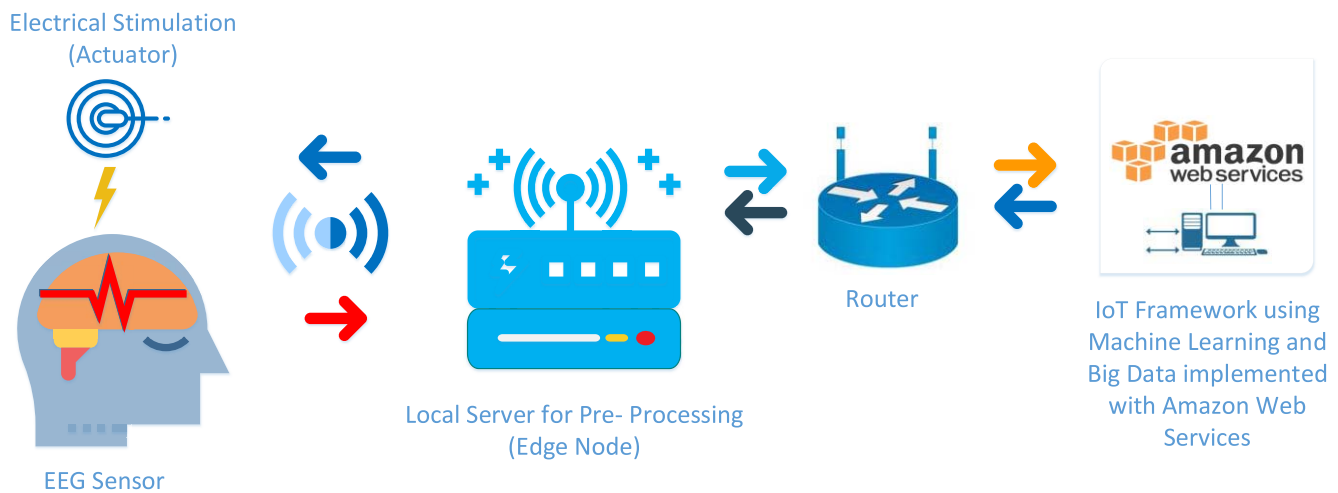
Electrical Stimulation (Actuator)

EEG Sensor

Local Server for Pre- Processing (Edge Node)

Router

amazon web services

IoT Framework using Machine Learning and Big Data implemented with Amazon Web Services